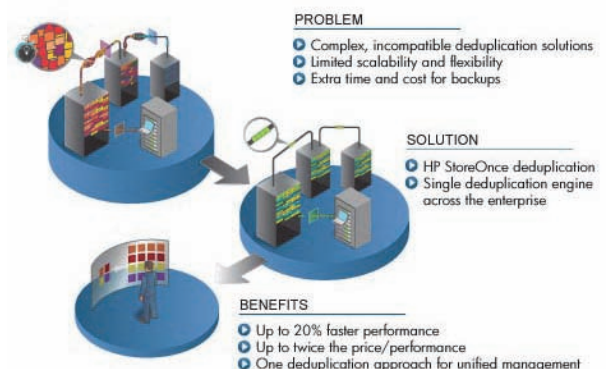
PROBLEM

Complex, incompatible deduplication solutions
Limited scalability and flexibility
Extra time and cost for backups

SOLUTION

HP StoreOnce deduplication
Single deduplication engine across the enterprise

BENEFITS

Up to 20% faster performance
Up to twice the price/performance
One deduplication approach for unified management